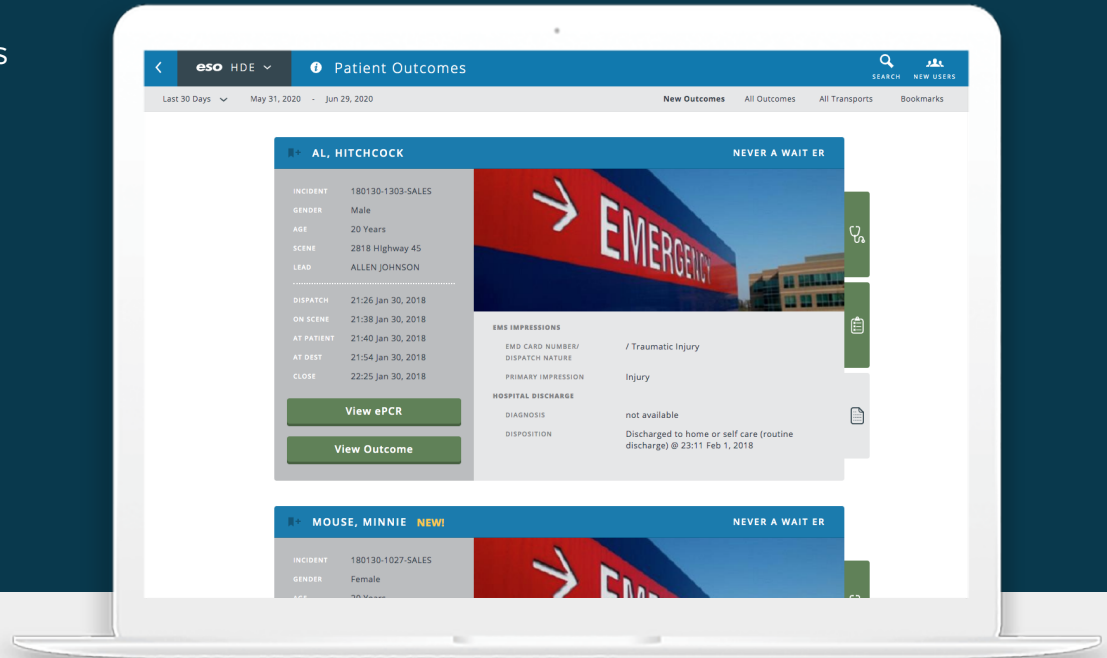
S

eso HDE Patient Outcomes

SEARCH NEW USERS

Last 30 Days May 31, 2020 - Jun 29, 2020

New Outcomes All Outcomes All Transports Bookmarks

AL, HITCHCOCK

NEVER A WAIT ER

INCIDENT 180130-1303-SALES
GENDER Male
AGE 20 Years
SCENE 2818 Highway 45
LEAD ALLEN JOHNSON

DISPATCH 21:26 Jan 30, 2018
ON SCENE 21:38 Jan 30, 2018
AT PATIENT 21:40 Jan 30, 2018
AT DEST 21:54 Jan 30, 2018
CLOSE 22:25 Jan 30, 2018

View ePCR

View Outcome

EMERGENCY

EMS IMPRESSIONS
EMD CARD NUMBER/ DISPATCH NATURE / Traumatic Injury
PRIMARY IMPRESSION Injury
HOSPITAL DISCHARGE
DIAGNOSIS not available
DISPOSITION Discharged to home or self care (routine discharge) @ 23:11 Feb 1, 2018

MOUSE, MINNIE NEW!

NEVER A WAIT ER

INCIDENT 180130-1027-SALES
GENDER Female
AGE 20 Years